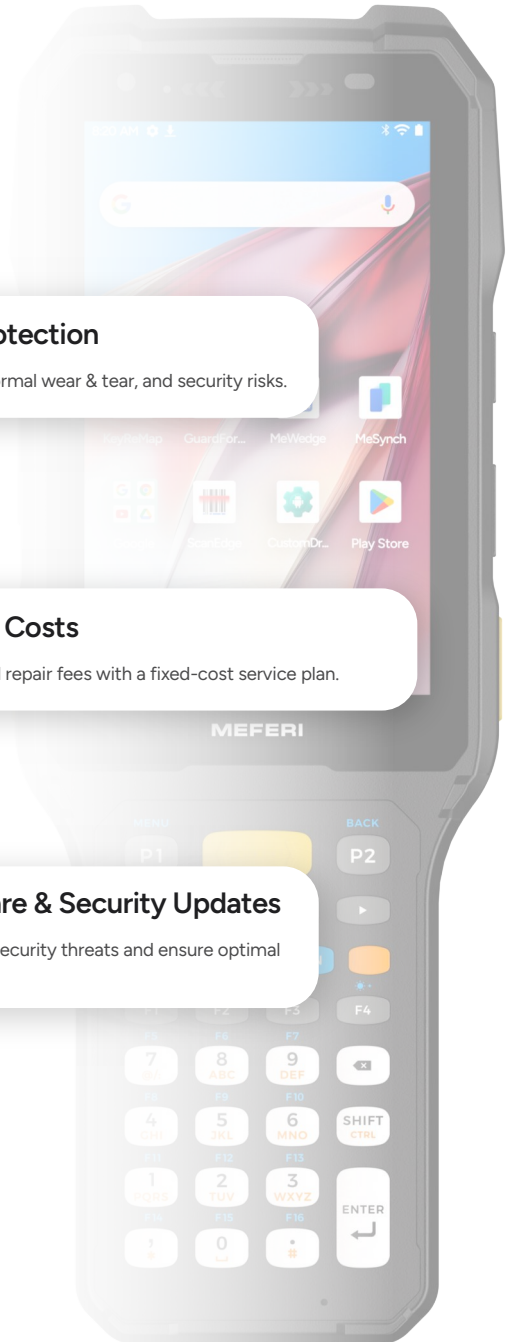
otection

rmal wear & tear, and security risks.

MeSynch

Play Store

Costs

repair fees with a fixed-cost service plan.

MEFERI

BACK

P1

P2

re & Security Updates

ecurity threats and ensure optimal

F2

F3

F4

7

8
ABC

9
DEF

4

5
JKL

6
MNO

SHIFT
CTRL

1

2
TUV

3
WXYZ

ENTER

0

#